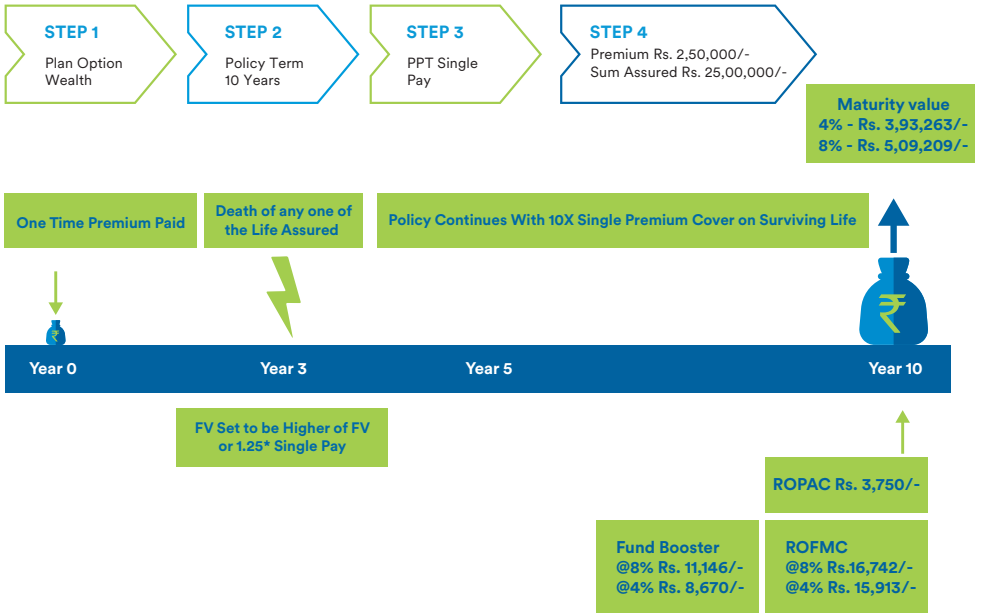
STEP 1
Plan Option Wealth

STEP 2
Policy Term 10 Years

STEP 3
PPT Single Pay

STEP 4
Premium Rs. 2,50,000/-
Sum Assured Rs. 25,00,000/-

Maturity value
4% - Rs. 3,93,263/-
8% - Rs. 5,09,209/-

One Time Premium Paid

Death of any one of the Life Assured

Policy Continues With 10X Single Premium Cover on Surviving Life

₹

₹

Year 0

Year 3

Year 5

Year 10

FV Set to be Higher of FV or 1.25* Single Pay

ROPAC Rs. 3,750/-

Fund Booster
@8% Rs. 11,146/-
@4% Rs. 8,670/-

ROFMC
@8% Rs.16,742/-
@4% Rs. 15,913/-